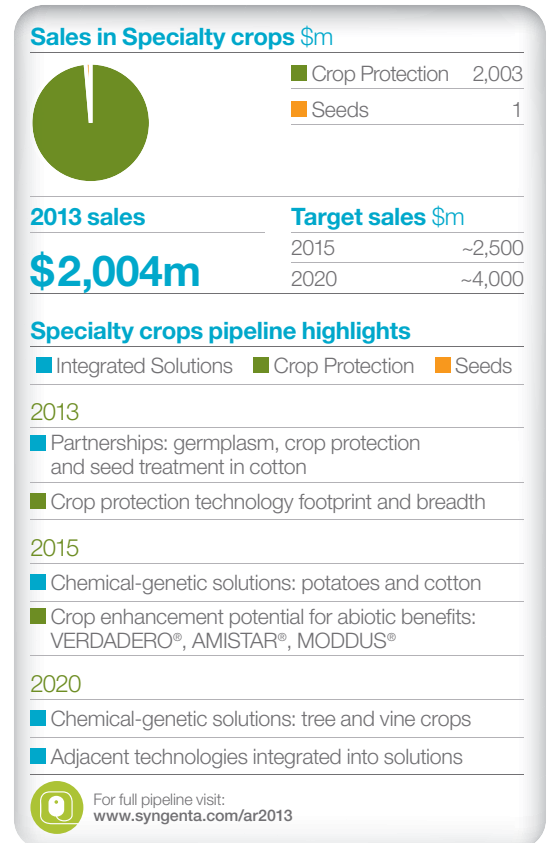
Sales in Specialty crops $m

| | |
|---|---|
| Crop Protection | 2,003 |
| Seeds | 1 |

2013 sales

$2,004m

Target sales $m

| | |
|---|---|
| 2015 | ~2,500 |
| 2020 | ~4,000 |

Specialty crops pipeline highlights

Integrated Solutions Crop Protection Seeds

2013

Partnerships: germplasm, crop protection and seed treatment in cotton

Crop protection technology footprint and breadth

2015

Chemical-genetic solutions: potatoes and cotton

Crop enhancement potential for abiotic benefits: VERDADERO®, AMISTAR®, MODDUS®

2020

Chemical-genetic solutions: tree and vine crops

Adjacent technologies integrated into solutions

For full pipeline visit:
www.syngenta.com/ar2013